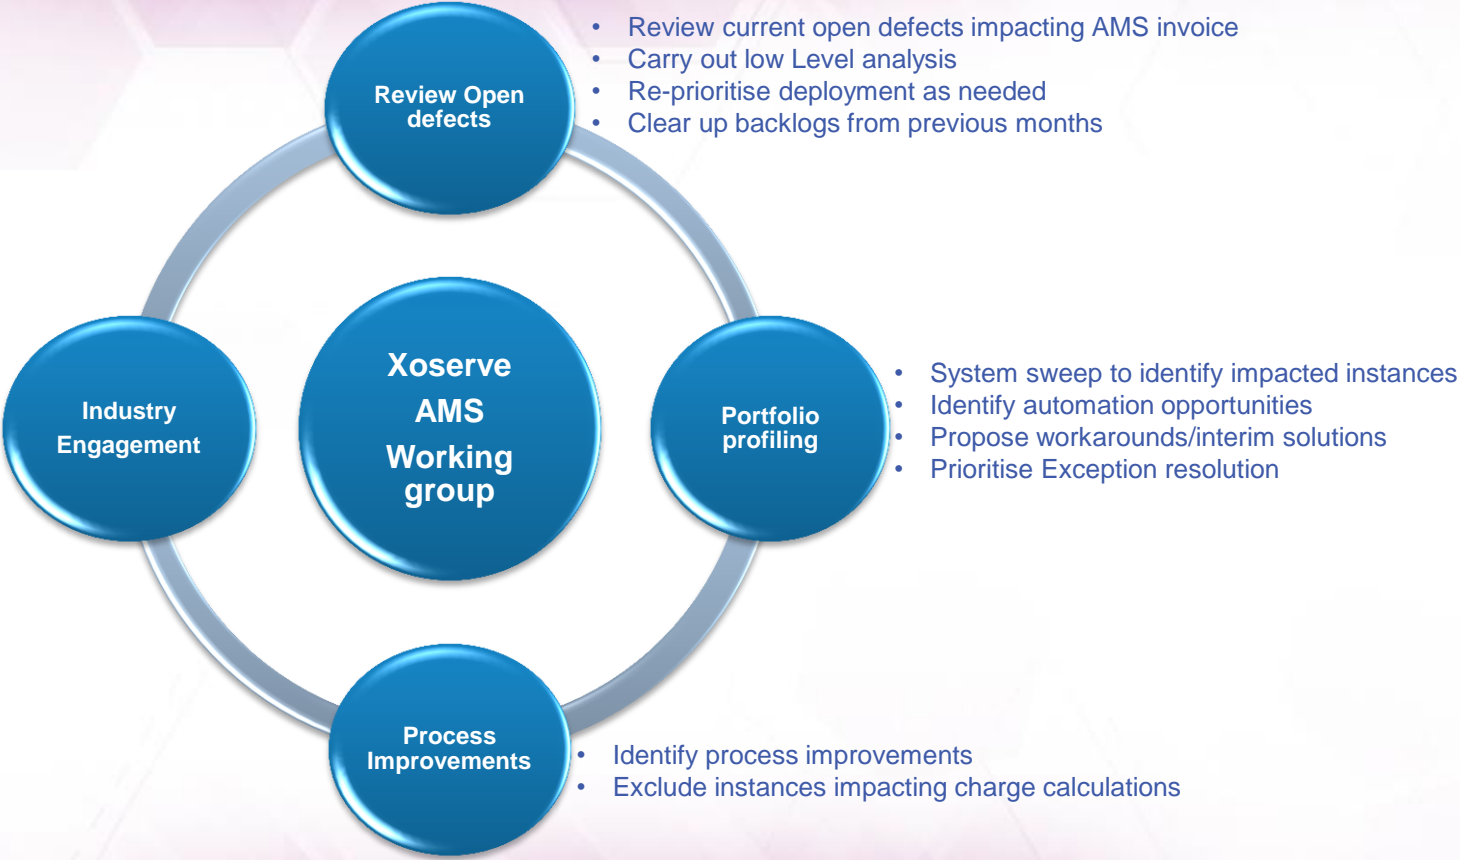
Review Open defects

- Review current open defects impacting AMS invoice
- Carry out low Level analysis
- Re-prioritise deployment as needed
- Clear up backlogs from previous months

Xoserve AMS Working group

Industry Engagement

Portfolio profiling

- System sweep to identify impacted instances
- Identify automation opportunities
- Propose workarounds/interim solutions
- Prioritise Exception resolution

Process Improvements

- Identify process improvements
- Exclude instances impacting charge calculations